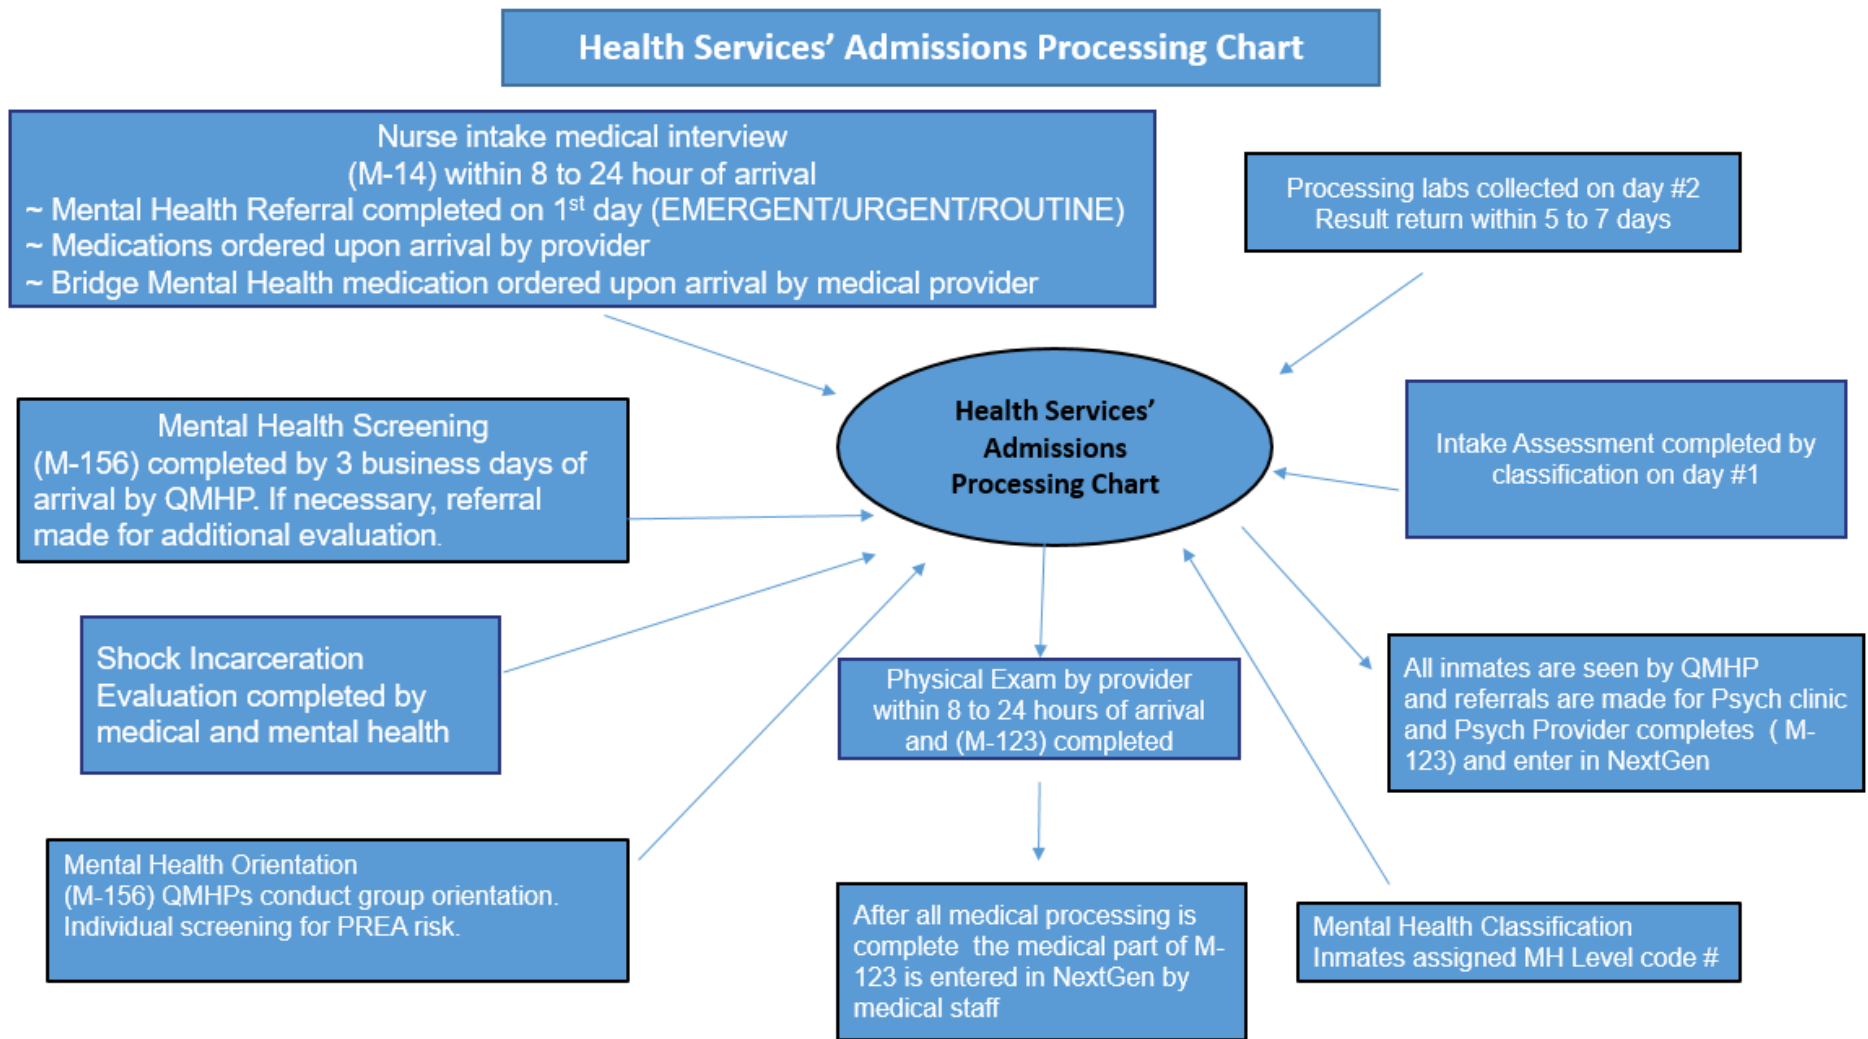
Health Services' Admissions Processing Chart

Nurse intake medical interview
(M-14) within 8 to 24 hour of arrival
~ Mental Health Referral completed on 1$^{st}$ day (EMERGENT/URGENT/ROUTINE)
~ Medications ordered upon arrival by provider
~ Bridge Mental Health medication ordered upon arrival by medical provider

Processing labs collected on day #2
Result return within 5 to 7 days

Health Services' Admissions Processing Chart

Mental Health Screening
(M-156) completed by 3 business days of arrival by QMHP. If necessary, referral made for additional evaluation.

Intake Assessment completed by classification on day #1

Shock Incarceration Evaluation completed by medical and mental health

Physical Exam by provider within 8 to 24 hours of arrival and (M-123) completed

All inmates are seen by QMHP and referrals are made for Psych clinic and Psych Provider completes ( M-123) and enter in NextGen

Mental Health Orientation
(M-156) QMHPs conduct group orientation. Individual screening for PREA risk.

After all medical processing is complete the medical part of M-123 is entered in NextGen by medical staff

Mental Health Classification
Inmates assigned MH Level code #